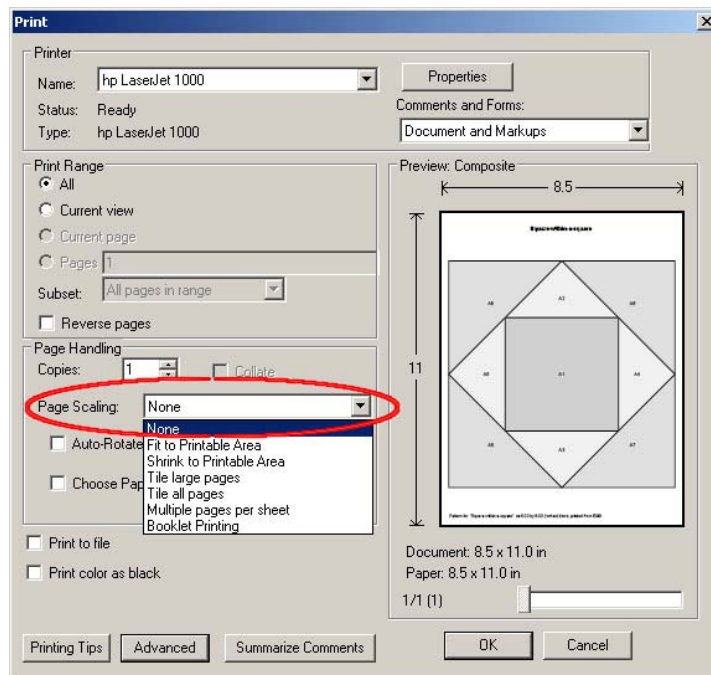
Print

Printer
Name: hp LaserJet 1000
Status: Ready
Type: hp LaserJet 1000
Properties
Comments and Forms:
Document and Markups

Print Range
All
Current view
Current page
Pages 1
Subset: All pages in range
Reverse pages

Page Handling
Copies: 1
Collate
Page Scaling: None
None
Fit to Printable Area
Shrink to Printable Area
Tile large pages
Tile all pages
Multiple pages per sheet
Booklet Printing
Auto-Rotate
Choose Pap

Preview: Composite
8.5
11
Square within a square
A2
A8
A6
A1
A4
A5
A7
A3
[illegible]

Print to file
Print color as black

Document: 8.5 x 11.0 in
Paper: 8.5 x 11.0 in
1/1 (1)

Printing Tips
Advanced
Summarize Comments
OK
Cancel